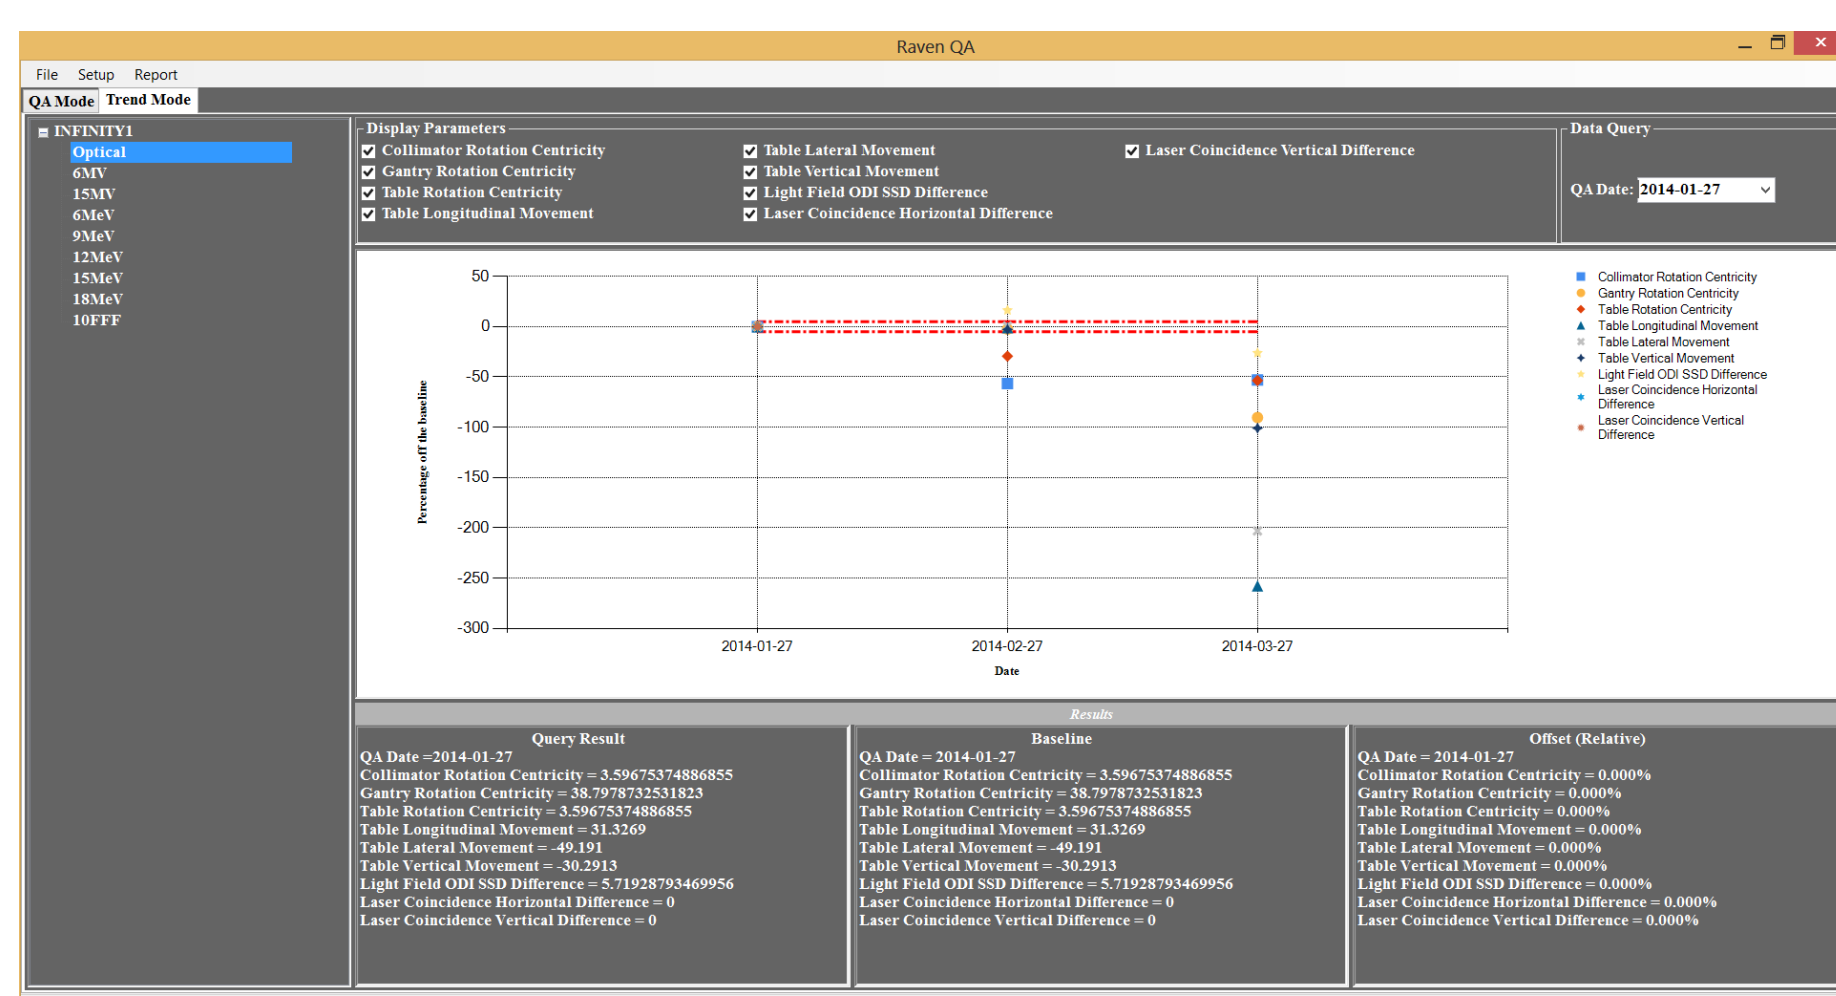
Raven QA

File Setup Report

QA Mode Trend Mode

INFINITY1
Optical
6MV
15MV
6MeV
9MeV
12MeV
15MeV
18MeV
10FFF

Display Parameters
Collimator Rotation Centricity
Gantry Rotation Centricity
Table Rotation Centricity
Table Longitudinal Movement
Table Lateral Movement
Table Vertical Movement
Light Field ODI SSD Difference
Laser Coincidence Horizontal Difference
Laser Coincidence Vertical Difference

Data Query
QA Date: 2014-01-27

50
0
-50
-100
-150
-200
-250
-300
Percentage off the baseline
2014-01-27
2014-02-27
2014-03-27
Date

Collimator Rotation Centricity
Gantry Rotation Centricity
Table Rotation Centricity
Table Longitudinal Movement
Table Lateral Movement
Table Vertical Movement
Light Field ODI SSD Difference
Laser Coincidence Horizontal Difference
Laser Coincidence Vertical Difference

Results

Query Result
QA Date =2014-01-27
Collimator Rotation Centricity = 3.59675374886855
Gantry Rotation Centricity = 38.7978732531823
Table Rotation Centricity = 3.59675374886855
Table Longitudinal Movement = 31.3269
Table Lateral Movement = -49.191
Table Vertical Movement = -30.2913
Light Field ODI SSD Difference = 5.71928793469956
Laser Coincidence Horizontal Difference = 0
Laser Coincidence Vertical Difference = 0

Baseline
QA Date = 2014-01-27
Collimator Rotation Centricity = 3.59675374886855
Gantry Rotation Centricity = 38.7978732531823
Table Rotation Centricity = 3.59675374886855
Table Longitudinal Movement = 31.3269
Table Lateral Movement = -49.191
Table Vertical Movement = -30.2913
Light Field ODI SSD Difference = 5.71928793469956
Laser Coincidence Horizontal Difference = 0
Laser Coincidence Vertical Difference = 0

Offset (Relative)
QA Date = 2014-01-27
Collimator Rotation Centricity = 0.000%
Gantry Rotation Centricity = 0.000%
Table Rotation Centricity = 0.000%
Table Longitudinal Movement = 0.000%
Table Lateral Movement = 0.000%
Table Vertical Movement = 0.000%
Light Field ODI SSD Difference = 0.000%
Laser Coincidence Horizontal Difference = 0.000%
Laser Coincidence Vertical Difference = 0.000%